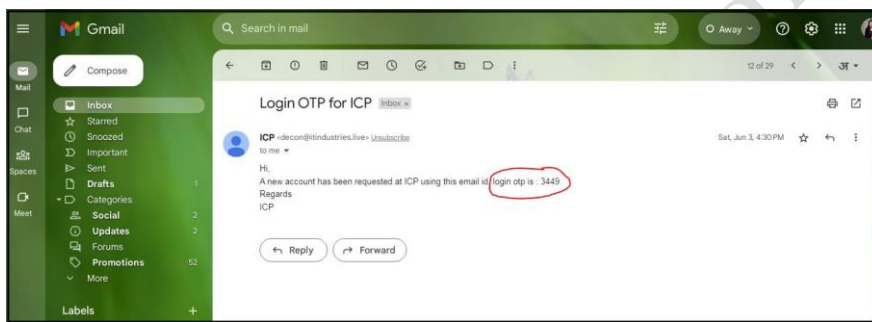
Gmail

Search in mail

Away

Mail

Chat

Spaces

Meet

Compose

Inbox
Starred
Snoozed
Important
Sent
Drafts 1
Categories
Social 2
Updates 2
Forums
Promotions 52
More

Labels +

12 of 29

अ

Login OTP for ICP Inbox ×

ICP <decon@itindustries.live> Unsubscribe
to me

Sat, Jun 3, 4:30 PM

Hi,
A new account has been requested at ICP using this email id, login otp is : 3449
Regards
ICP

Reply

Forward